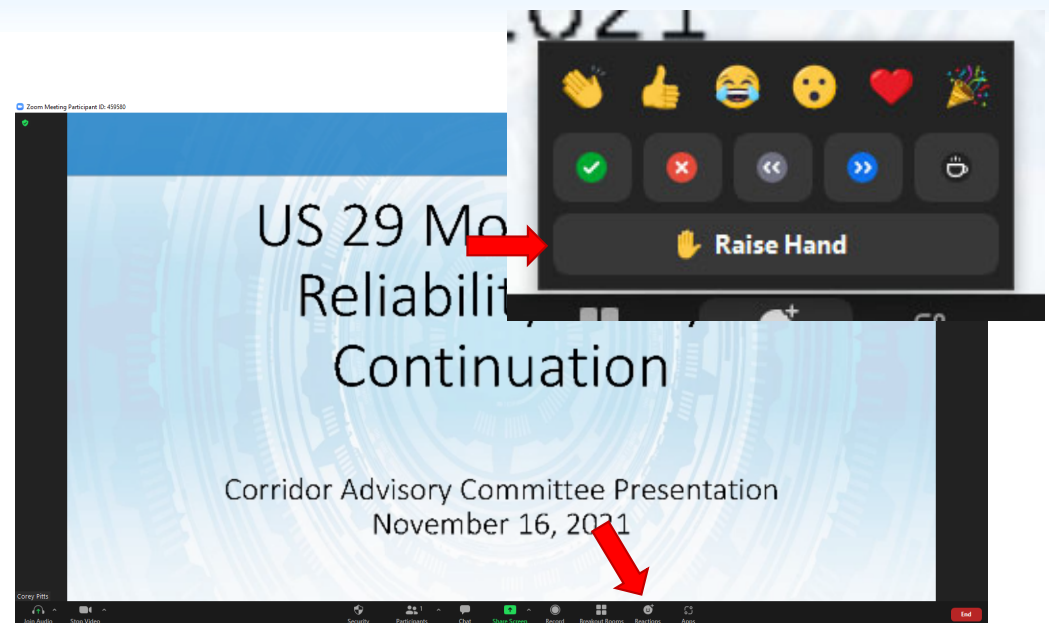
Zoom Meeting Participant ID: 459580

US 29 Mo

Reliabilit

Continuation

Corridor Advisory Committee Presentation
November 16, 2021

Raise Hand

Corey Pitts

Join Audio
Stop Video
Security
Participants
Chat
Share Screen
Record
Breakout Rooms
Reactions
Apps
End